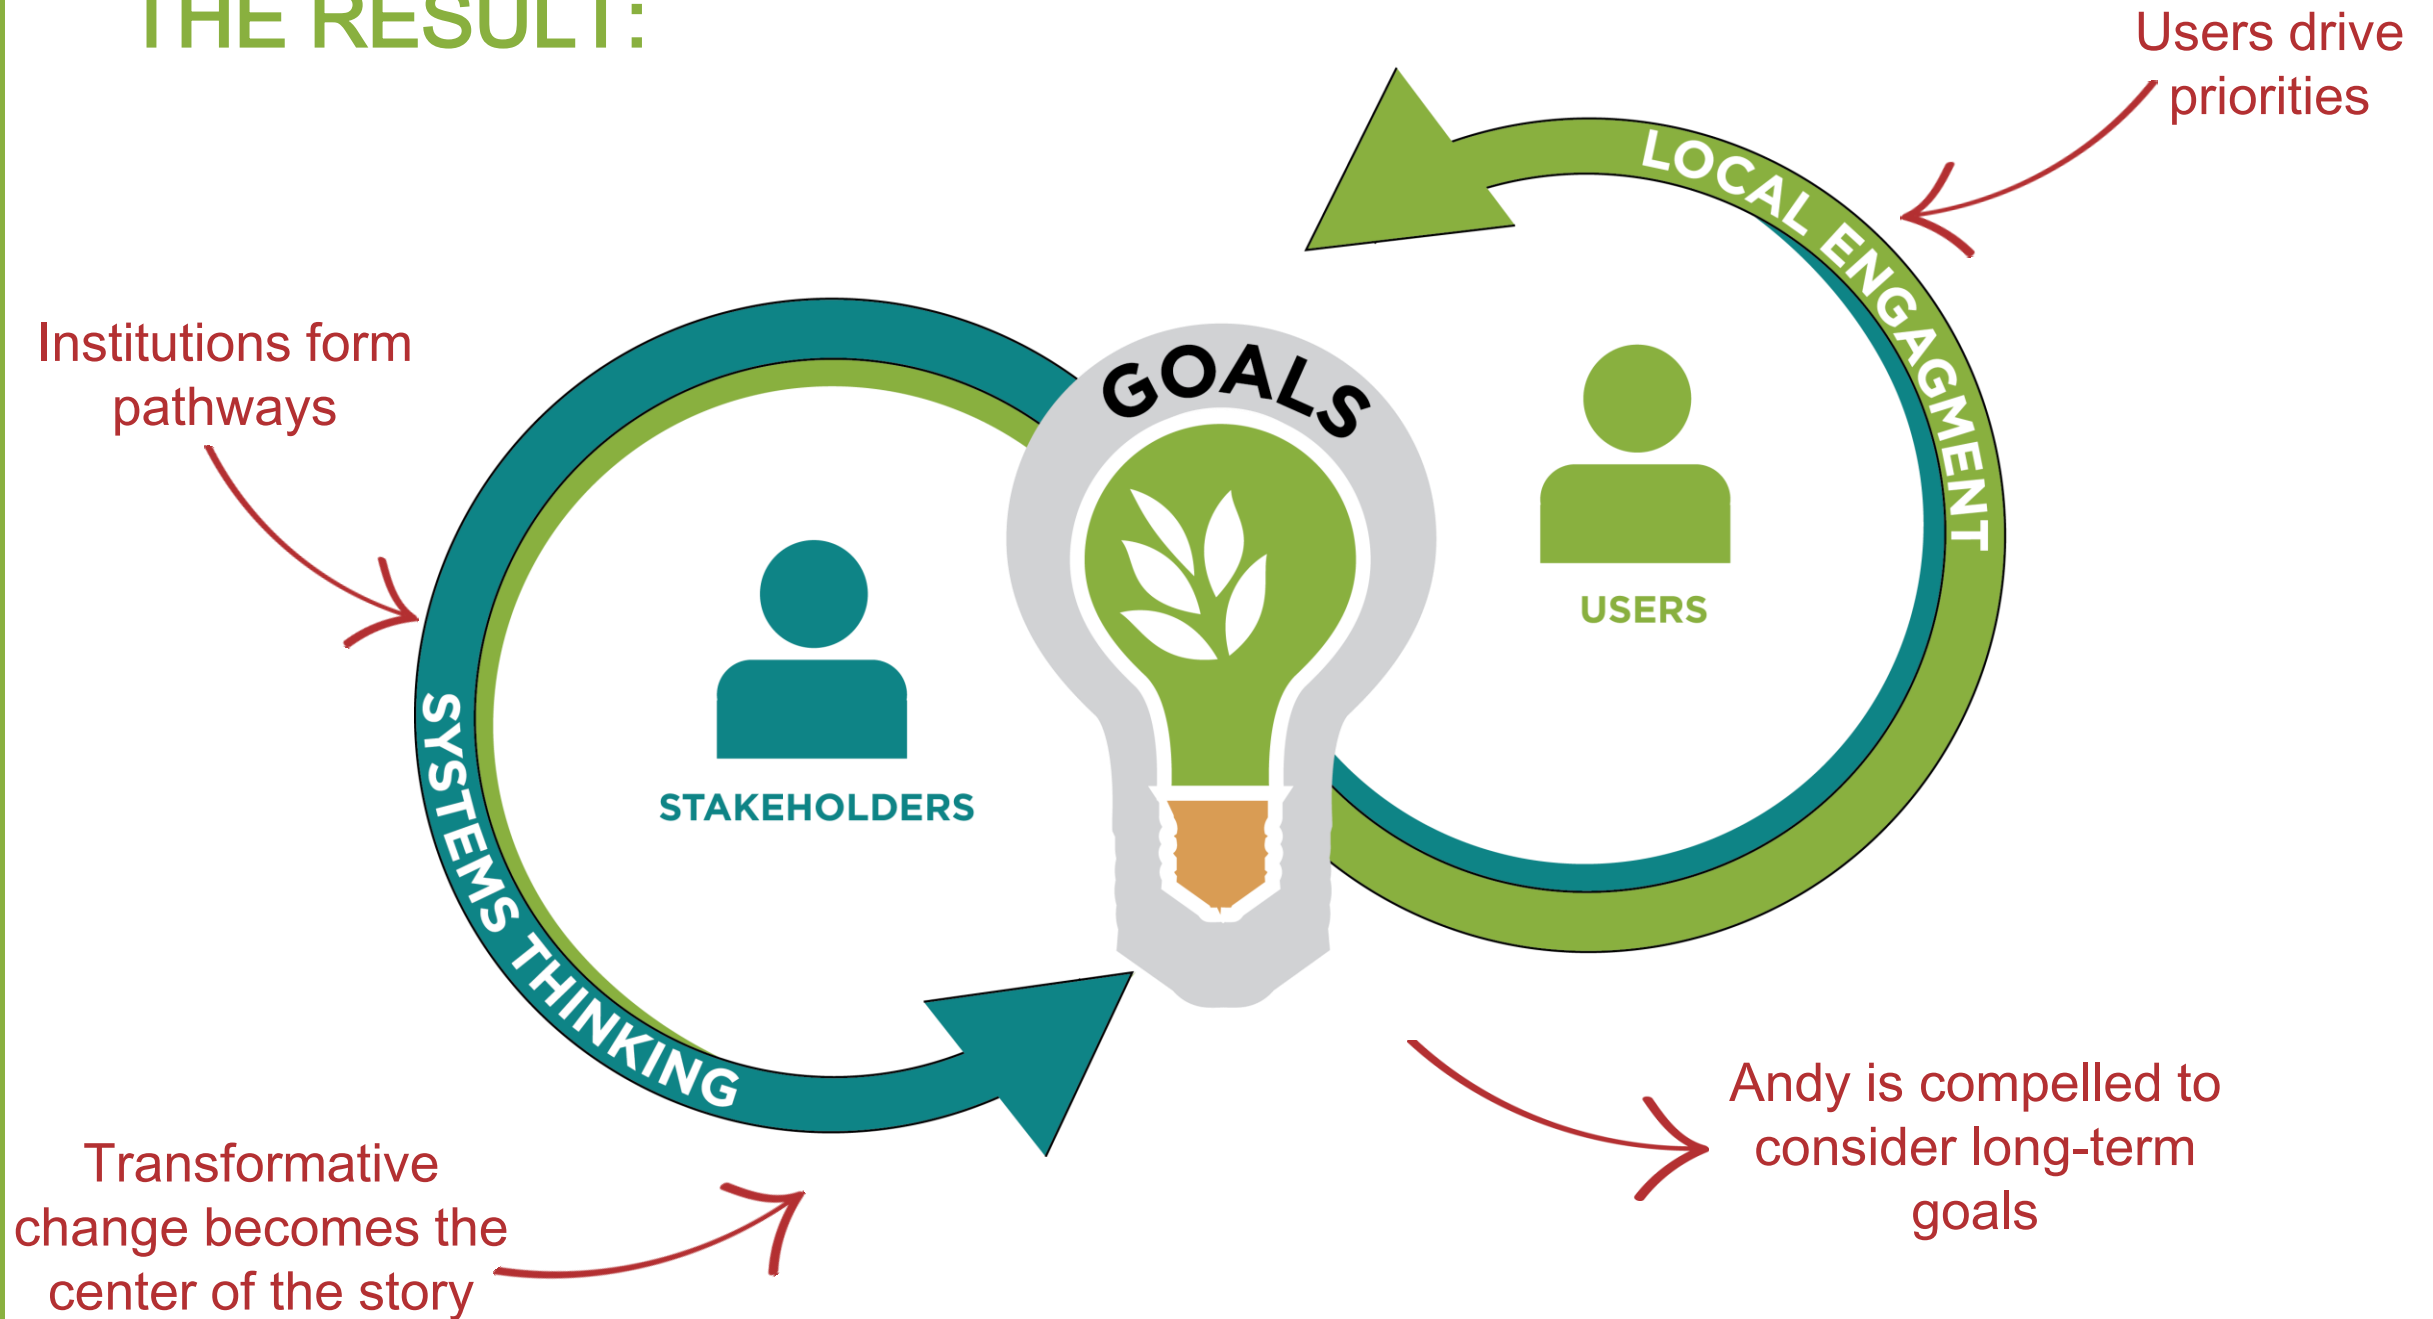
THE RESULT:

Users drive priorities

LOCAL ENGAGMENT

Institutions form pathways

GOALS

USERS

STAKEHOLDERS

SYSTEMS THINKING

Transformative change becomes the center of the story

Andy is compelled to consider long-term goals